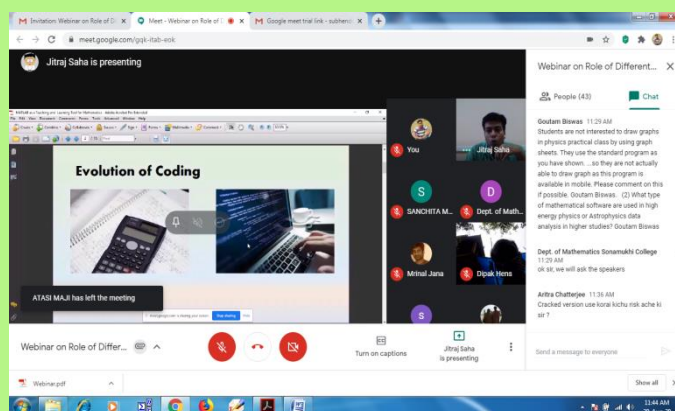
Invitation: Webinar on Role of D
Meet - Webinar on Role of D
Google meet trial link - subhenc
meet.google.com/gqk-itab-eok

Jitraj Saha is presenting

Evolution of Coding

You
Jitraj Saha
S
SANCHITA M...
D
Dept. of Math...
Mrinal Jana
Dipak Hens
S

ATASI MAJI has left the meeting

Stop sharing

Webinar on Role of Differ...

CC
Turn on captions
Jitraj Saha is presenting

Webinar on Role of Different...
People (43)
Chat

Goutam Biswas 11:29 AM
Students are not interested to draw graphs in physics practical class by using graph sheets. They use the standard program as you have shown. ...so they are not actually able to draw graph as this program is available in mobile. Please comment on this if possible. Goutam Biswas. (2) What type of mathematical software are used in high energy physics or Astrophysics data analysis in higher studies? Goutam Biswas

Dept. of Mathematics Sonamukhi College 11:29 AM
ok sir, we will ask the speakers

Aritra Chatterjee 11:36 AM
Cracked version use korai kichu risk ache ki sir ?

Send a message to everyone

Webinar.pdf
Show all
11:44 AM